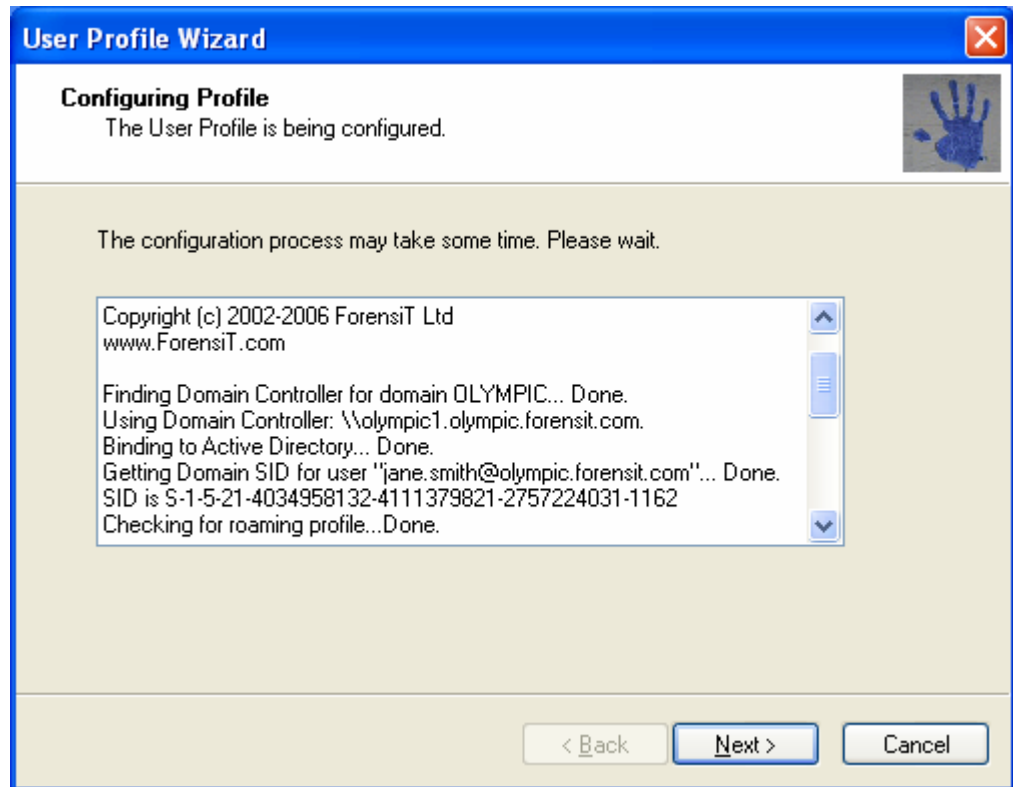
User Profile Wizard

Configuring Profile
The User Profile is being configured.

The configuration process may take some time. Please wait.

Copyright (c) 2002-2006 ForensiT Ltd
www.ForensiT.com

Finding Domain Controller for domain OLYMPIC... Done.
Using Domain Controller: \\olympic1.olympic.forensit.com.
Binding to Active Directory... Done.
Getting Domain SID for user "jane.smith@olympic.forensit.com"... Done.
SID is S-1-5-21-4034958132-4111379821-2757224031-1162
Checking for roaming profile...Done.

< Back
Next >
Cancel